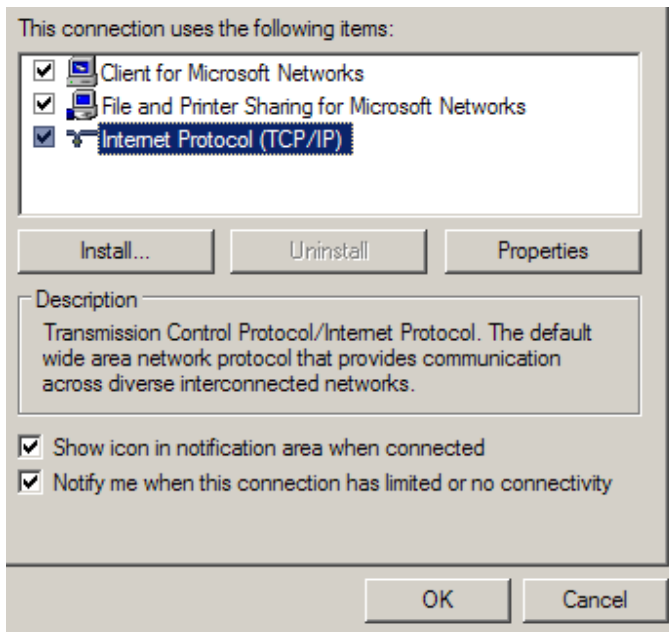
This connection uses the following items:

Client for Microsoft Networks
File and Printer Sharing for Microsoft Networks
Internet Protocol (TCP/IP)

Install...
Uninstall
Properties

Description

Transmission Control Protocol/Internet Protocol. The default wide area network protocol that provides communication across diverse interconnected networks.

Show icon in notification area when connected
Notify me when this connection has limited or no connectivity

OK
Cancel